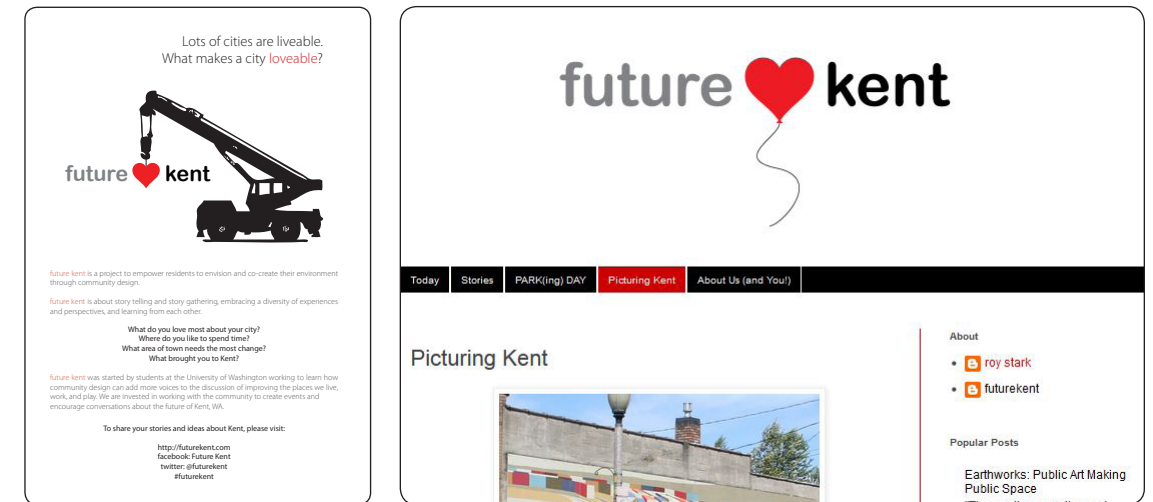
Lots of cities are liveable.
What makes a city loveable?

future kent

future kent is a project to empower residents to envision and co-create their environment through community design.

future kent is about story telling and story gathering, embracing a diversity of experiences and perspectives, and learning from each other.

What do you love most about your city?
Where do you like to spend time?
What area of town needs the most change?
What brought you to Kent?

future kent was started by students at the University of Washington working to learn how community design can add more voices to the discussion of improving the places we live, work, and play. We are invested in working with the community to create events and encourage conversations about the future of Kent, WA.

To share your stories and ideas about Kent, please visit:

http://futurekent.com
facebook: Future Kent
twitter: @futurekent
#futurekent

future kent

Today | Stories | PARK(ing) DAY | Picturing Kent | About Us (and You!)

Picturing Kent

About
- roy stark
- futurekent

Popular Posts

Earthworks: Public Art Making Public Space
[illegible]